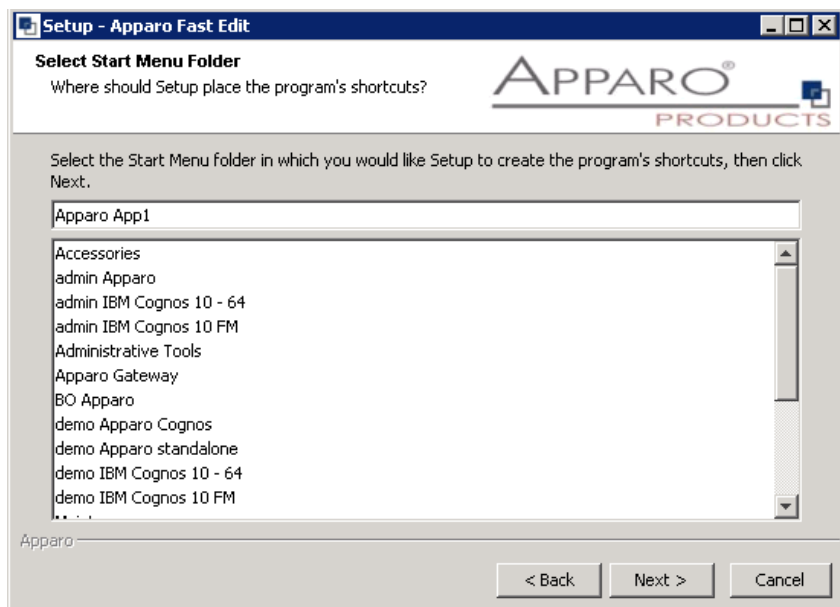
Setup - Apparo Fast Edit

Select Start Menu Folder
Where should Setup place the program's shortcuts?

APPARO®
PRODUCTS

Select the Start Menu folder in which you would like Setup to create the program's shortcuts, then click Next.

Apparo App1

Accessories
admin Apparo
admin IBM Cognos 10 - 64
admin IBM Cognos 10 FM
Administrative Tools
Apparo Gateway
BO Apparo
demo Apparo Cognos
demo Apparo standalone
demo IBM Cognos 10 - 64
demo IBM Cognos 10 FM
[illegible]

Apparo

< Back
Next >
Cancel